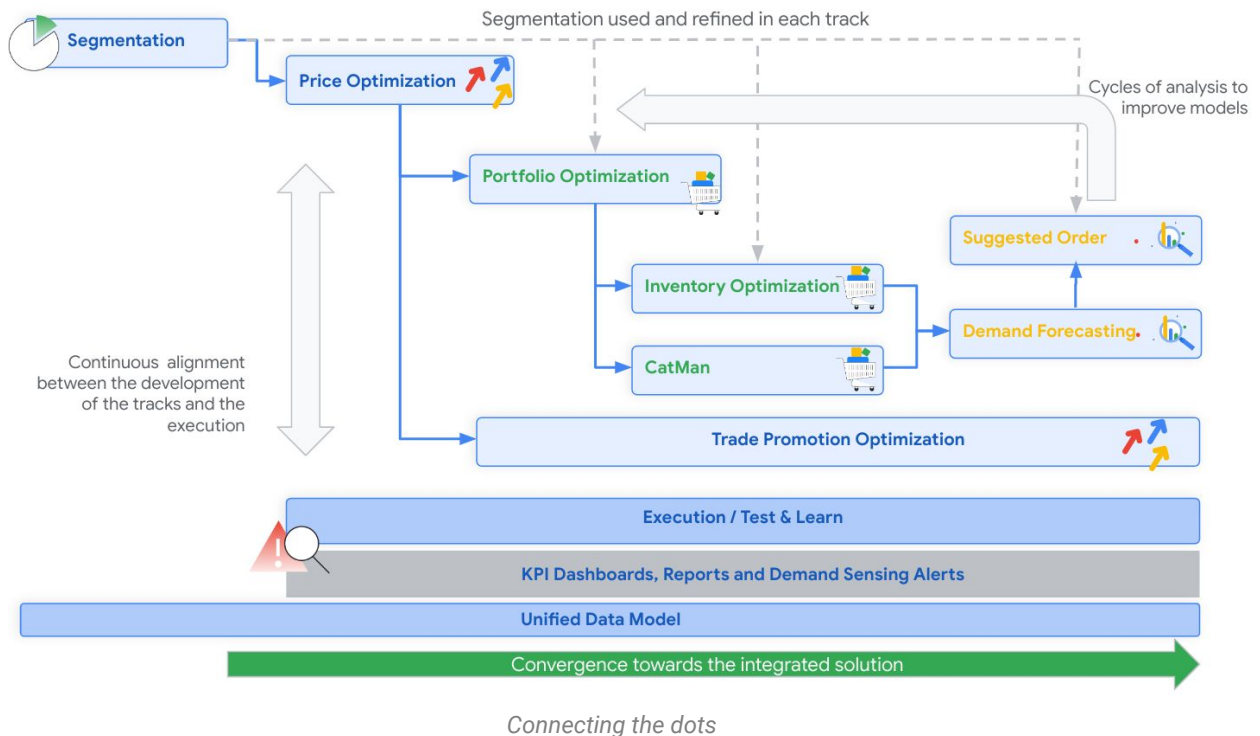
Segmentation

Segmentation used and refined in each track

Price Optimization

Cycles of analysis to improve models

Portfolio Optimization

Suggested Order

Inventory Optimization

Demand Forecasting

CatMan

Continuous alignment between the development of the tracks and the execution

Trade Promotion Optimization

Execution / Test & Learn

KPI Dashboards, Reports and Demand Sensing Alerts

Unified Data Model

Convergence towards the integrated solution

Connecting the dots